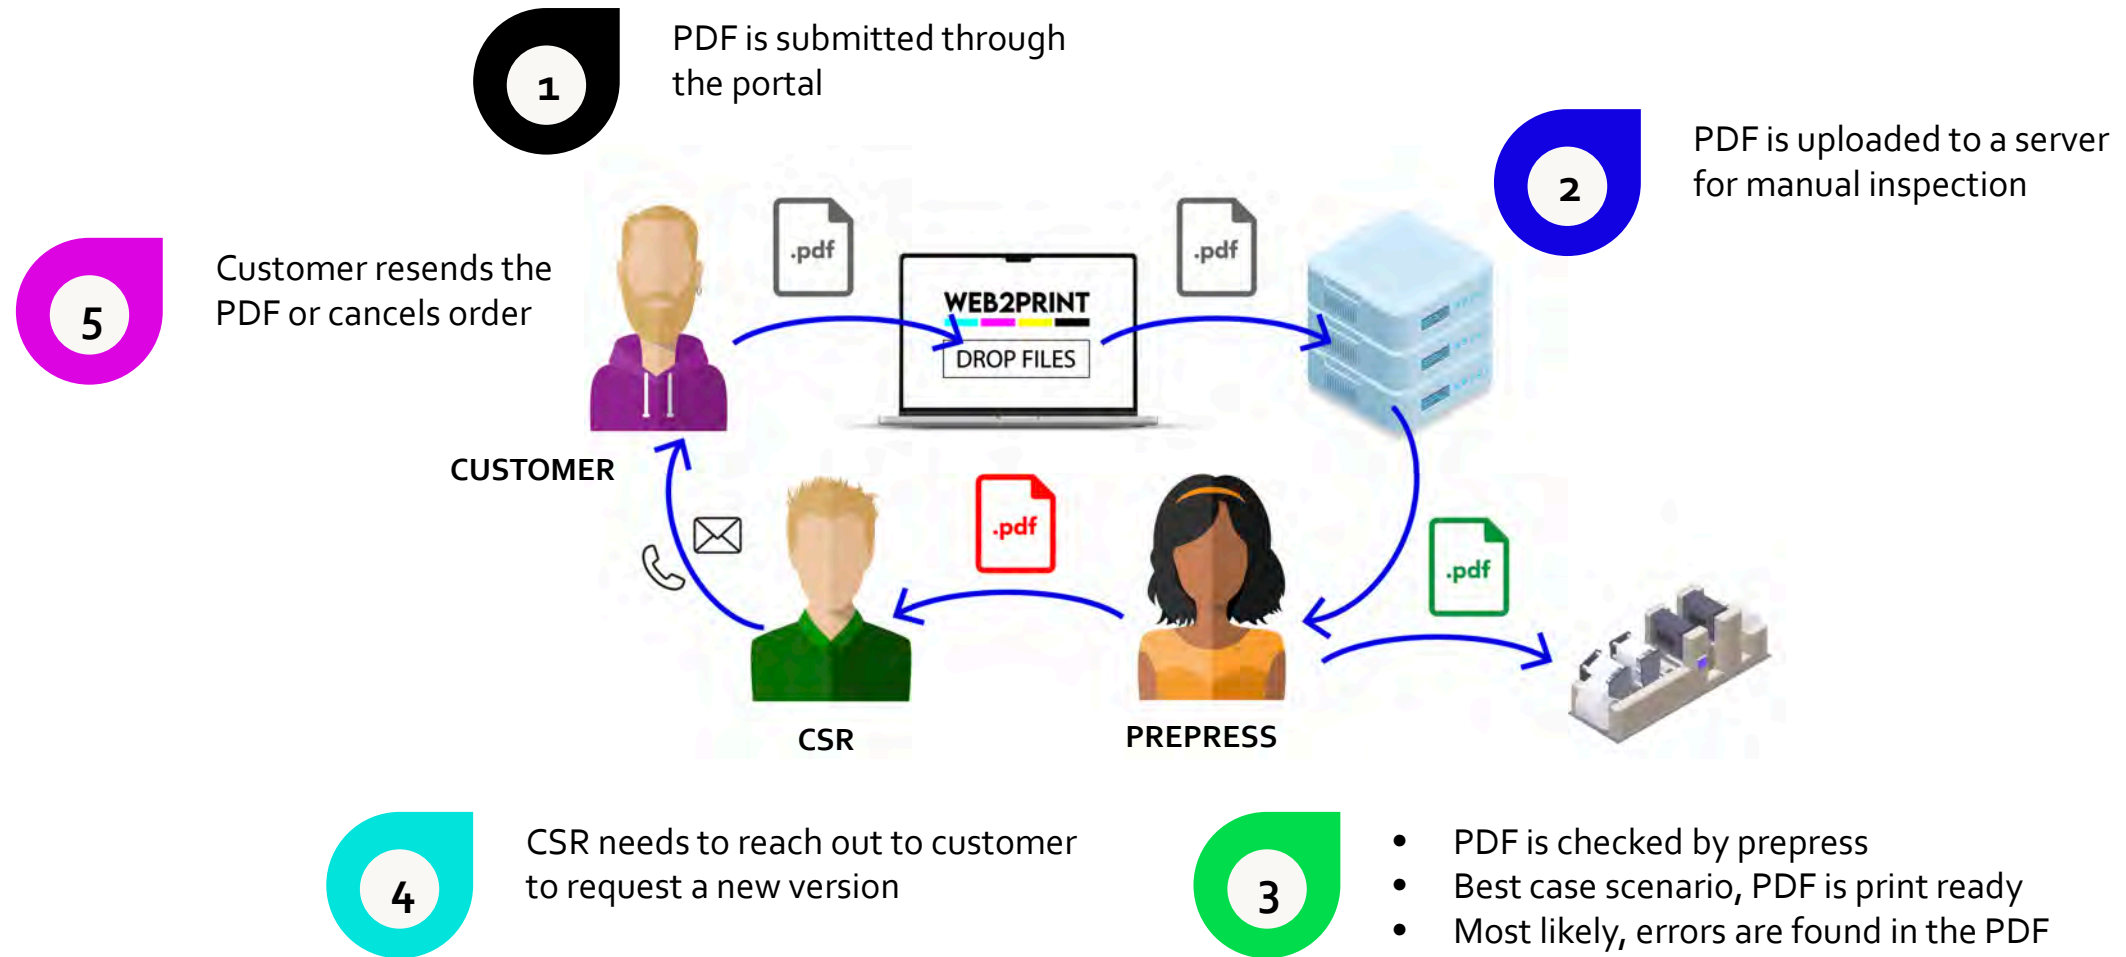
1
PDF is submitted through the portal

2
PDF is uploaded to a server for manual inspection

5
Customer resends the PDF or cancels order

.pdf

WEB2PRINT
DROP FILES

.pdf

CUSTOMER

.pdf

.pdf

CSR

PREPRESS

4
CSR needs to reach out to customer to request a new version

3
• PDF is checked by prepress
• Best case scenario, PDF is print ready
• Most likely, errors are found in the PDF